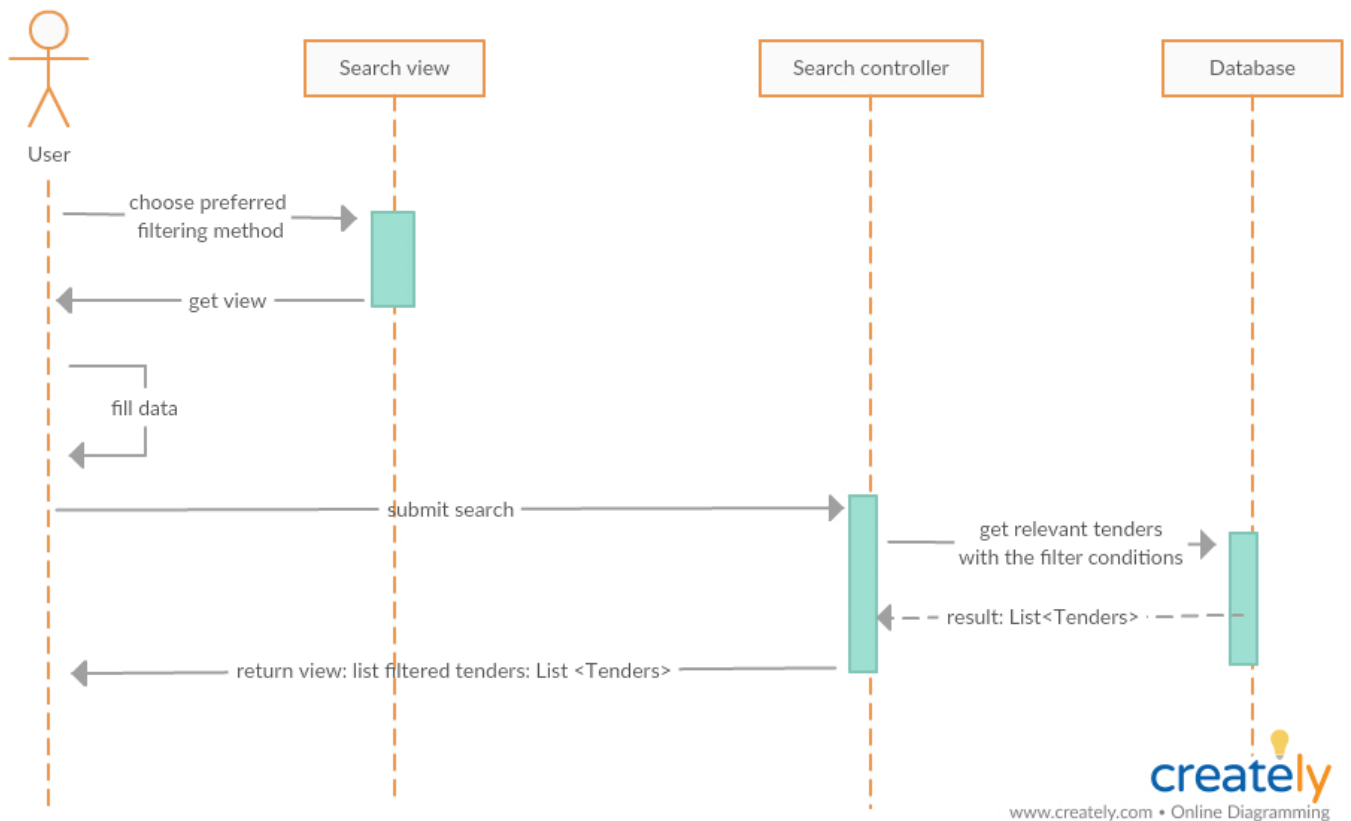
User

Search view

Search controller

Database

choose preferred filtering method

get view

fill data

submit search

get relevant tenders with the filter conditions

result: List<Tenders>

return view: list filtered tenders: List <Tenders>

creately

www.creately.com • Online Diagramming